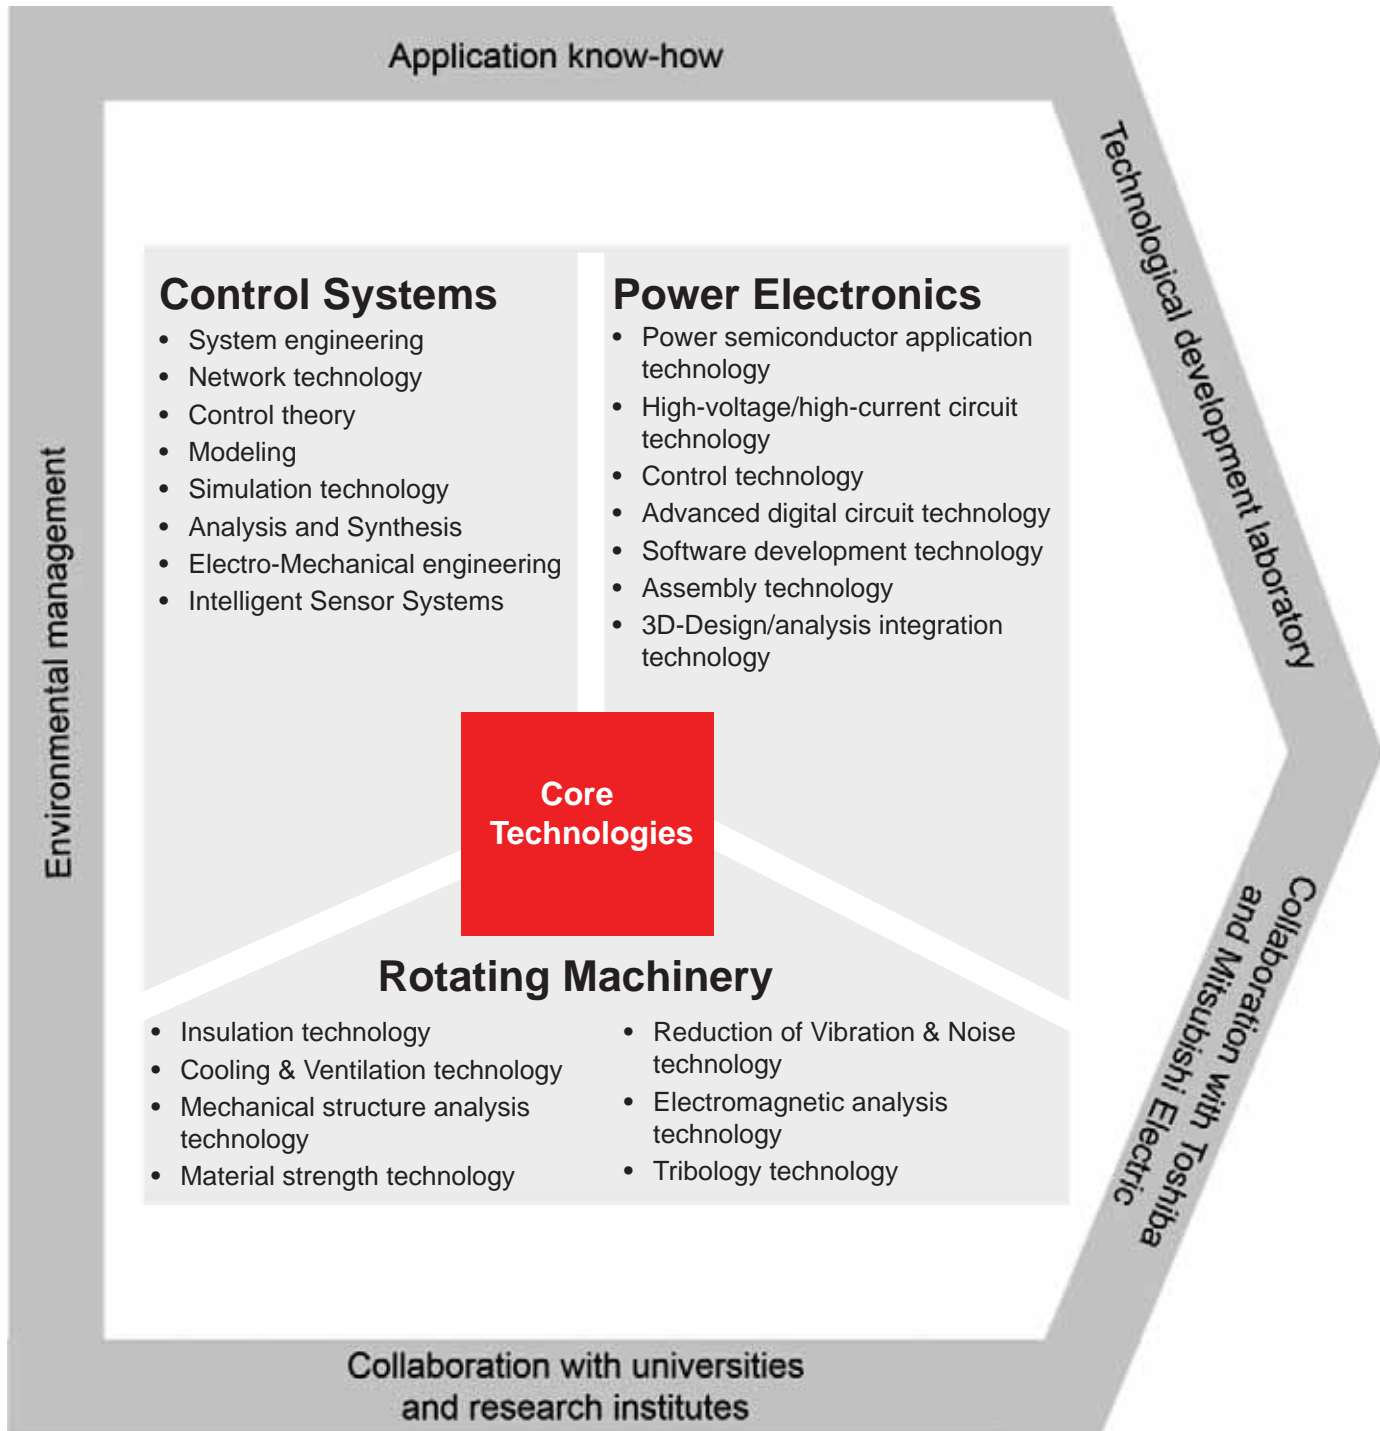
Application know-how

Technological development laboratory

Environmental management

Control Systems
- System engineering
- Network technology
- Control theory
- Modeling
- Simulation technology
- Analysis and Synthesis
- Electro-Mechanical engineering
- Intelligent Sensor Systems

Power Electronics
- Power semiconductor application technology
- High-voltage/high-current circuit technology
- Control technology
- Advanced digital circuit technology
- Software development technology
- Assembly technology
- 3D-Design/analysis integration technology

Core Technologies

Rotating Machinery
- Insulation technology
- Cooling & Ventilation technology
- Mechanical structure analysis technology
- Material strength technology
- Reduction of Vibration & Noise technology
- Electromagnetic analysis technology
- Tribology technology

Collaboration with Toshiba and Mitsubishi Electric

Collaboration with universities and research institutes